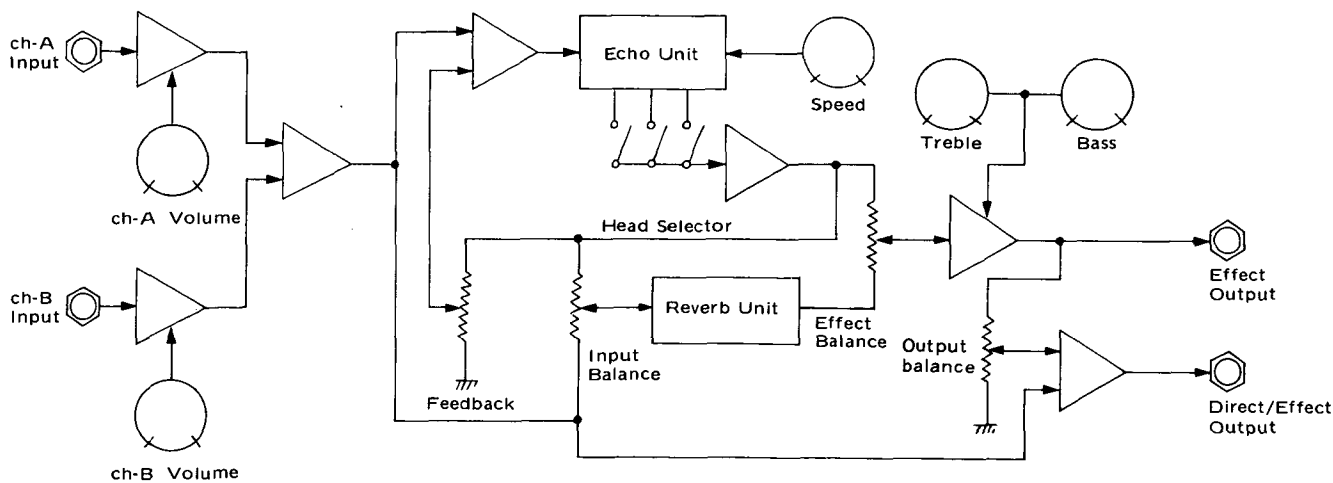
ch-A Input

ch-A Volume

ch-B Input

ch-B Volume

Echo Unit

Speed

Treble

Bass

Head Selector

Reverb Unit

Feedback

Input Balance

Effect Balance

Effect Output

Output balance

Direct/Effect Output